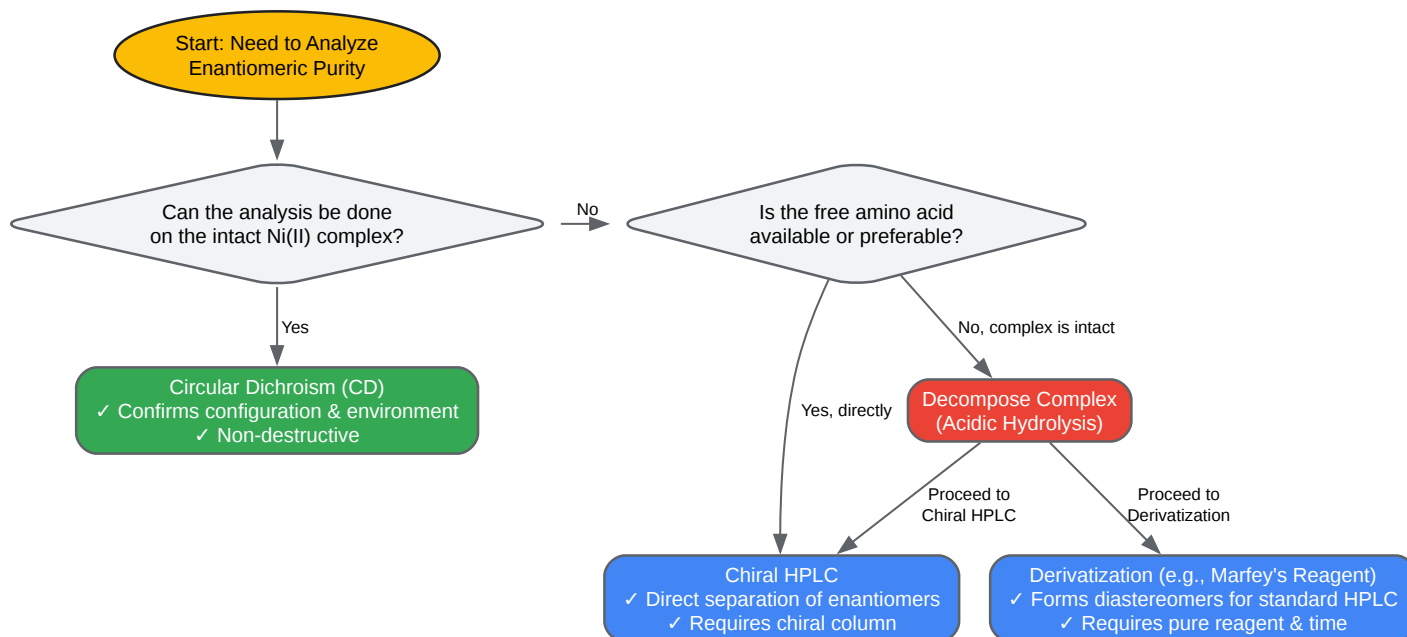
Start: Need to Analyze Enantiomeric Purity

Can the analysis be done on the intact Ni(II) complex?

No

Is the free amino acid available or preferable?

Yes

Circular Dichroism (CD)
✓ Confirms configuration & environment
✓ Non-destructive

No, complex is intact

Yes, directly

Decompose Complex (Acidic Hydrolysis)

Proceed to Chiral HPLC

Proceed to Derivatization

Chiral HPLC
✓ Direct separation of enantiomers
✓ Requires chiral column

Derivatization (e.g., Marfey's Reagent)
✓ Forms diastereomers for standard HPLC
✓ Requires pure reagent & time